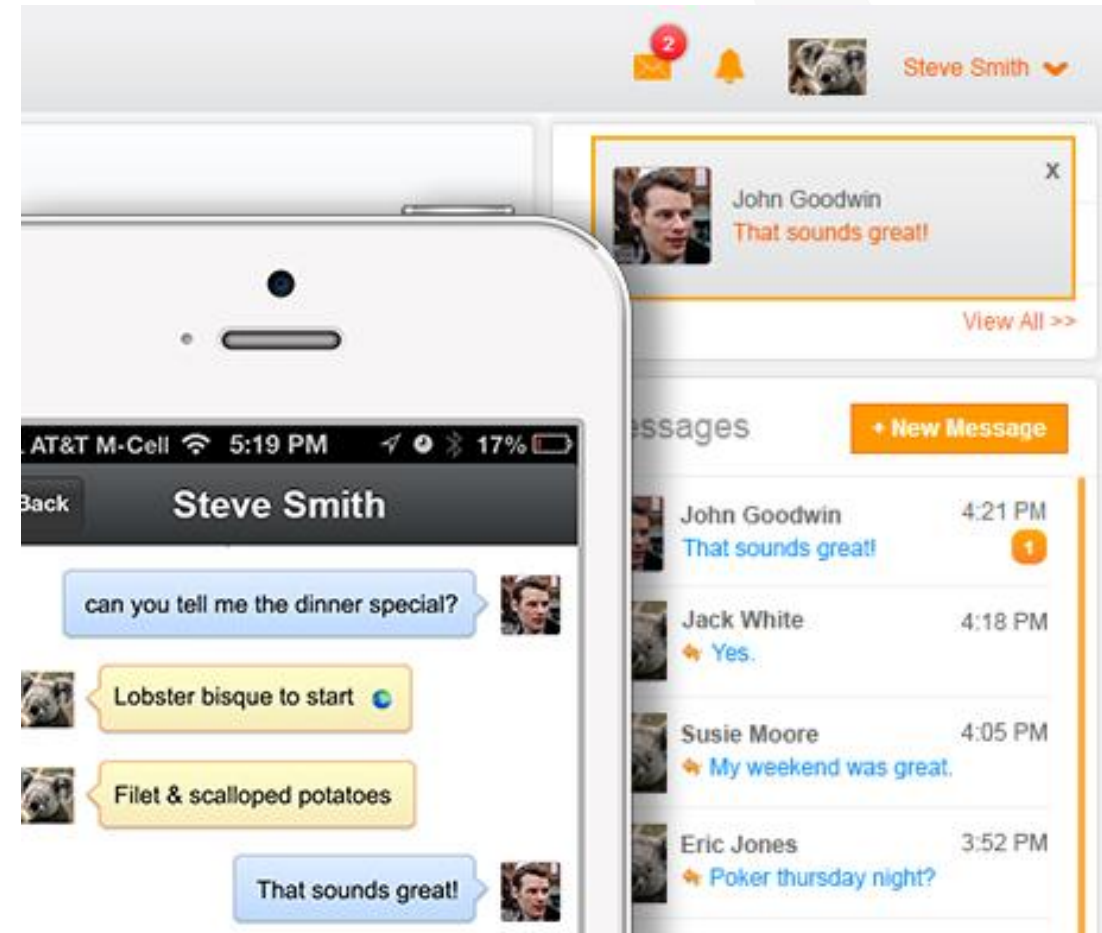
2

Steve Smith

John Goodwin
That sounds great!

x

View All >>

essages

+ New Message

John Goodwin 4:21 PM
That sounds great! 1

Jack White 4:18 PM
Yes.

Susie Moore 4:05 PM
My weekend was great.

Eric Jones 3:52 PM
Poker thursday night?

AT&T M-Cell 5:19 PM 17%

Back Steve Smith

can you tell me the dinner special?

Lobster bisque to start

Filet & scalloped potatoes

That sounds great!